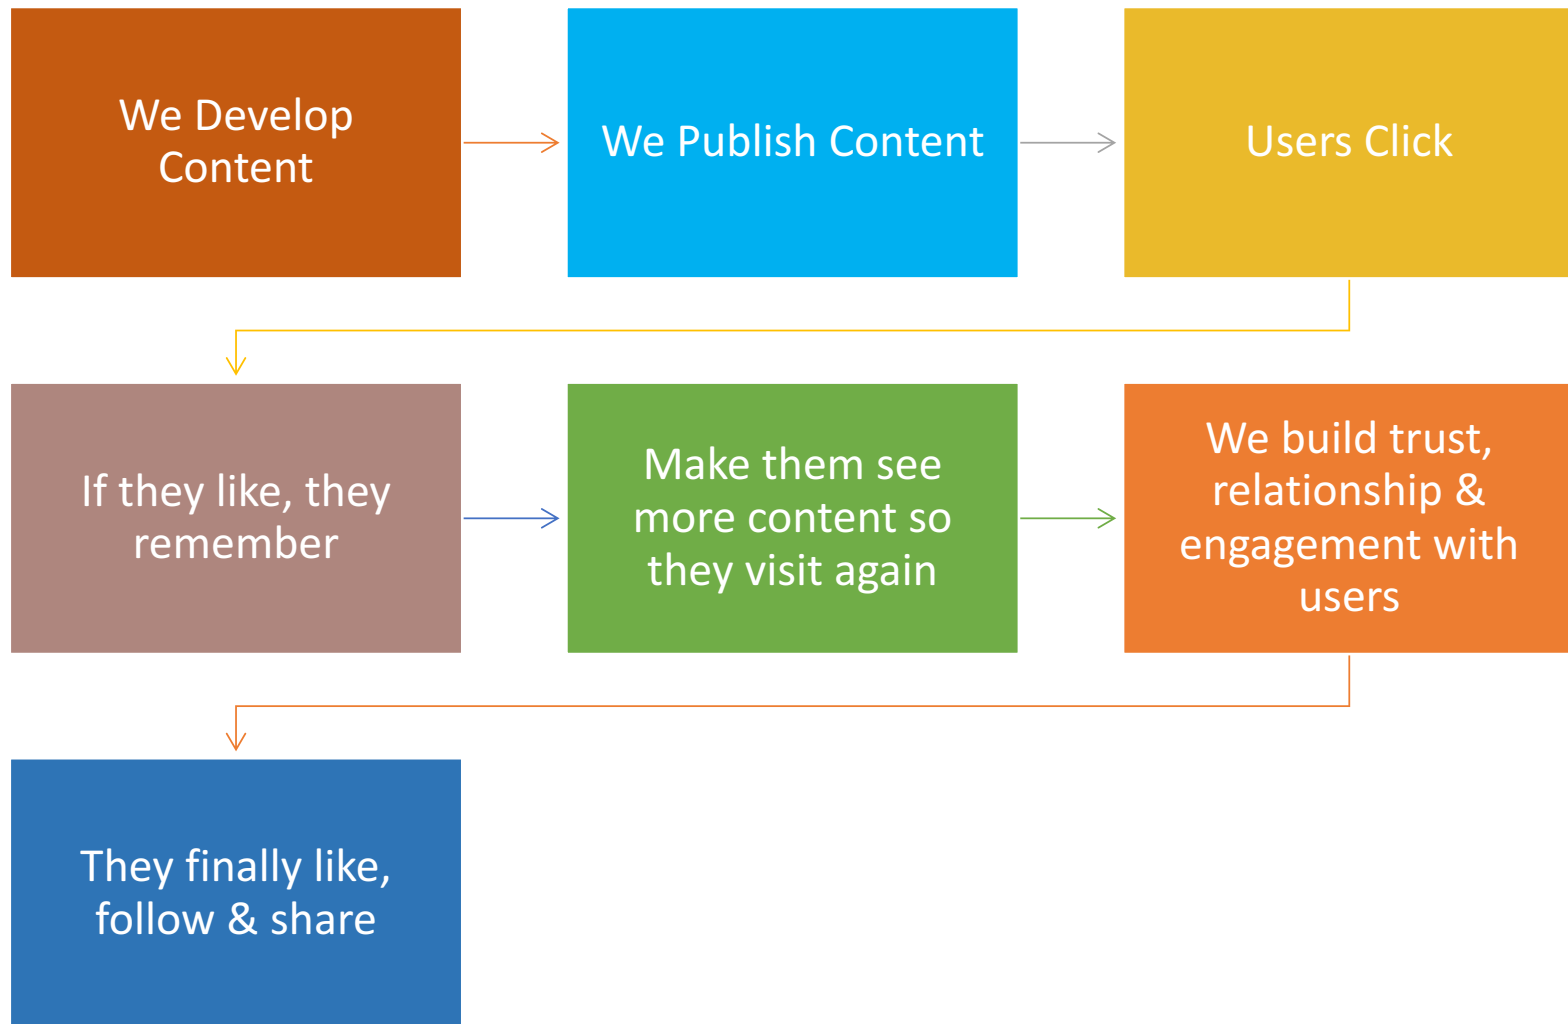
We Develop Content

We Publish Content

Users Click

If they like, they remember

Make them see more content so they visit again

We build trust, relationship & engagement with users

They finally like, follow & share